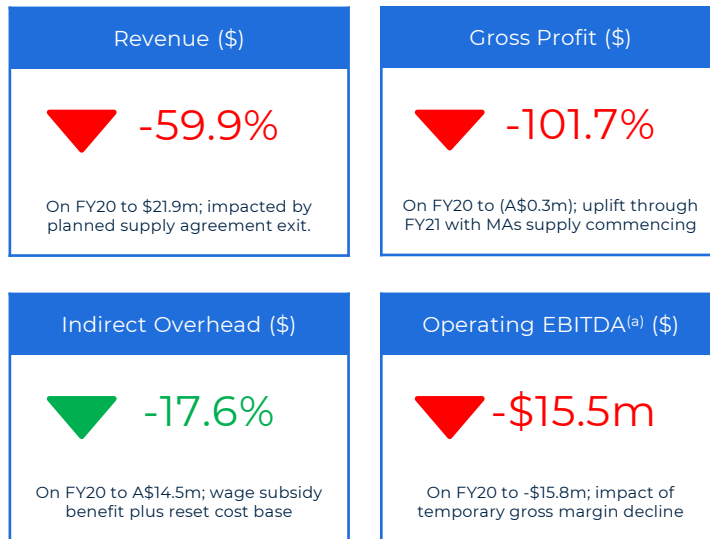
Revenue ($)

-59.9%

On FY20 to $21.9m; impacted by planned supply agreement exit.

Gross Profit ($)

-101.7%

On FY20 to (A$0.3m); uplift through FY21 with MAs supply commencing

Indirect Overhead ($)

-17.6%

On FY20 to A$14.5m; wage subsidy benefit plus reset cost base

Operating EBITDA$^{(a)}$ ($)

-$15.5m

On FY20 to -$15.8m; impact of temporary gross margin decline